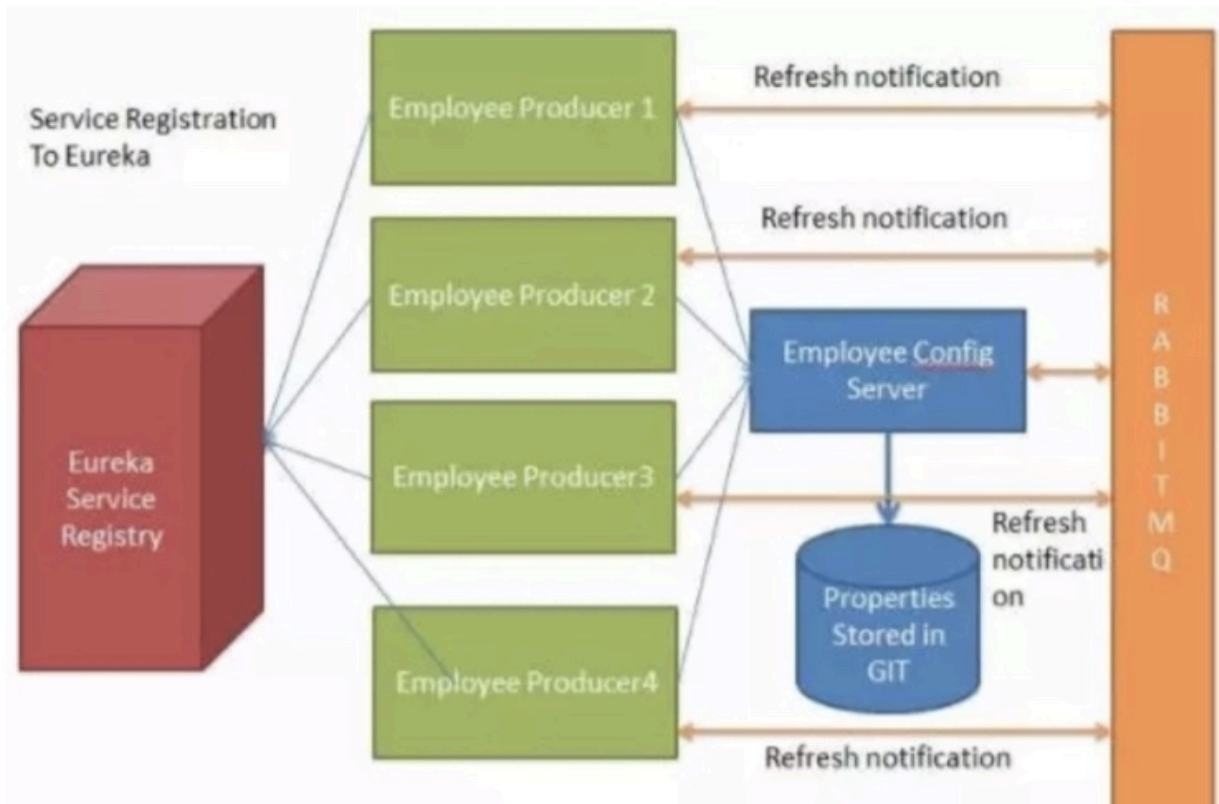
Service Registration To Eureka

Employee Producer 1

Refresh notification

Refresh notification

Employee Producer 2

Employee Config Server

Eureka Service Registry

Employee Producer3

Refresh notification

Properties Stored in GIT

Employee Producer4

Refresh notification

R A B B I T M Q